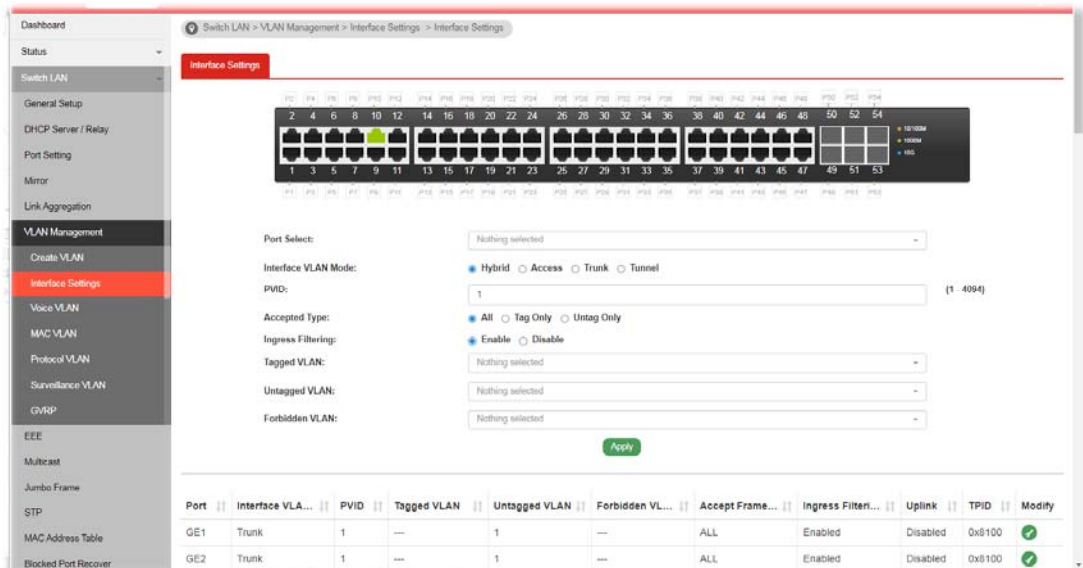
Dashboard
Status
Switch LAN
General Setup
DHCP Server / Relay
Port Setting
Mirror
Link Aggregation
VLAN Management
Create VLAN
Interface Settings
Voice VLAN
MAC VLAN
Protocol VLAN
Surveillance VLAN
GVRP
EEE
Multicast
Jumbo Frame
STP
MAC Address Table
Blocked Port Recover

Switch LAN > VLAN Management > Interface Settings > Interface Settings

Interface Settings

2 4 6 8 10 12 14 16 18 20 22 24 26 28 30 32 34 36 38 40 42 44 46 48 50 52 54
1 3 5 7 9 11 13 15 17 19 21 23 25 27 29 31 33 35 37 39 41 43 45 47 49 51 53

Port Select: Nothing selected
Interface VLAN Mode: Hybrid Access Trunk Tunnel
PVID: 1 (1 - 4094)
Accepted Type: All Tag Only Untag Only
Ingress Filtering: Enable Disable
Tagged VLAN: Nothing selected
Untagged VLAN: Nothing selected
Forbidden VLAN: Nothing selected
Apply

| Port | Interface VLA... | PVID | Tagged VLAN | Untagged VLAN | Forbidden VL... | Accept Frame... | Ingress Filteri... | Uplink | TPID | Modify |
|---|---|---|---|---|---|---|---|---|---|---|
| GE1 | Trunk | 1 | --- | 1 | --- | ALL | Enabled | Disabled | 0x8100 | |
| GE2 | Trunk | 1 | --- | 1 | --- | ALL | Enabled | Disabled | 0x8100 | |